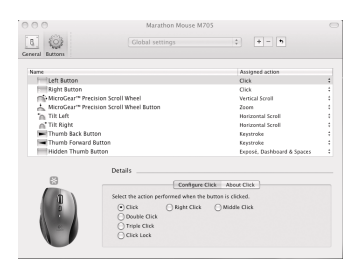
Marathon Mouse M705

General Buttons

Global settings

+ –

| Name | Assigned action |
|---|---|
| Left Button | Click |
| Right Button | Click |
| MicroGear™ Precision Scroll Wheel | Vertical Scroll |
| MicroGear™ Precision Scroll Wheel Button | Zoom |
| Tilt Left | Horizontal Scroll |
| Tilt Right | Horizontal Scroll |
| Thumb Back Button | Keystroke |
| Thumb Forward Button | Keystroke |
| Hidden Thumb Button | Expose, Dashboard & Spaces |

Details

Configure Click About Click

Select the action performed when the button is clicked.

Click Right Click Middle Click

Double Click

Triple Click

Click Lock